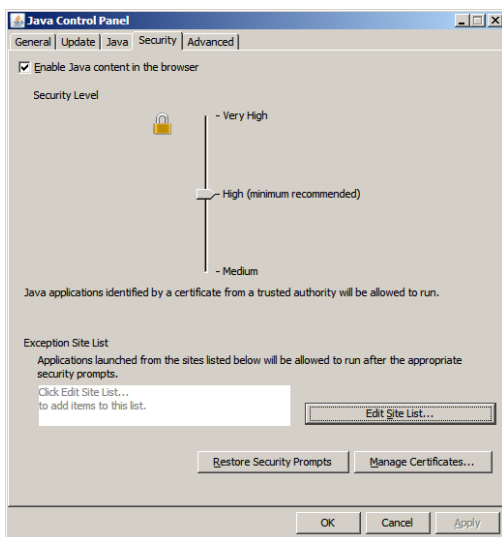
Java Control Panel

General | Update | Java | Security | Advanced

Enable Java content in the browser

Security Level

- Very High

- High (minimum recommended)

- Medium

Java applications identified by a certificate from a trusted authority will be allowed to run.

Exception Site List

Applications launched from the sites listed below will be allowed to run after the appropriate security prompts.

Click Edit Site List...
to add items to this list.

Edit Site List...

Restore Security Prompts

Manage Certificates...

OK

Cancel

Apply